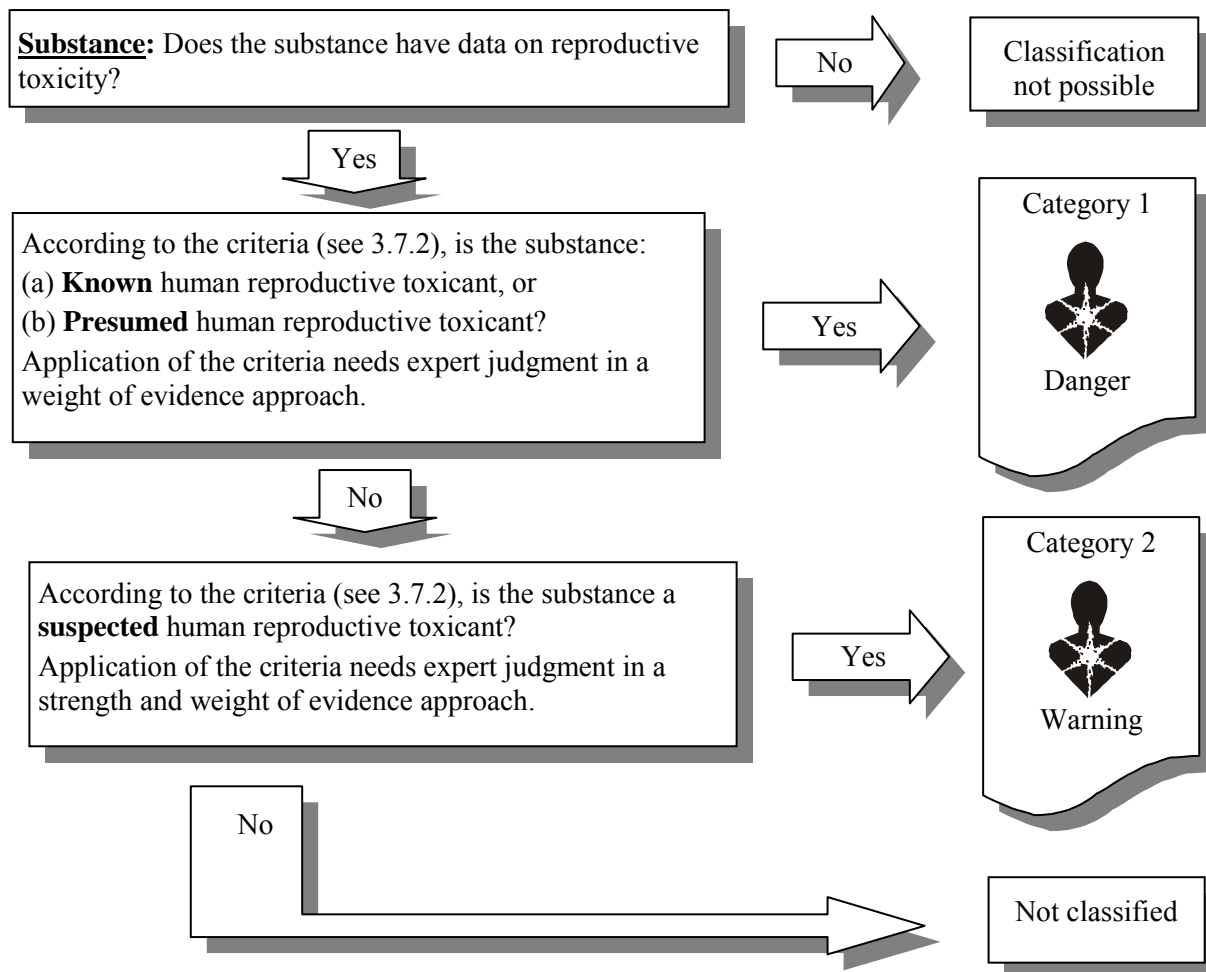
Substance: Does the substance have data on reproductive toxicity?

No

Classification not possible

Yes

According to the criteria (see 3.7.2), is the substance:
(a) Known human reproductive toxicant, or
(b) Presumed human reproductive toxicant?
Application of the criteria needs expert judgment in a weight of evidence approach.

Yes

Category 1

Danger

No

According to the criteria (see 3.7.2), is the substance a suspected human reproductive toxicant?
Application of the criteria needs expert judgment in a strength and weight of evidence approach.

Yes

Category 2

Warning

No

Not classified